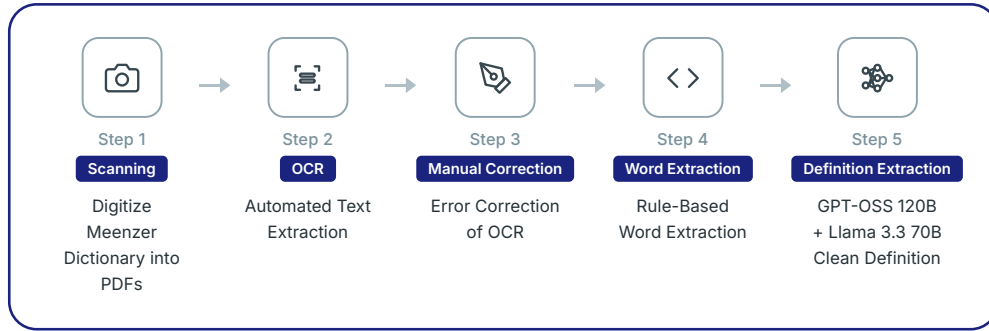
Step 1
Scanning
Digitize Meenzer Dictionary into PDFs

Step 2
OCR
Automated Text Extraction

Step 3
Manual Correction
Error Correction of OCR

Step 4
Word Extraction
Rule-Based Word Extraction

Step 5
Definition Extraction
GPT-OSS 120B + Llama 3.3 70B Clean Definition